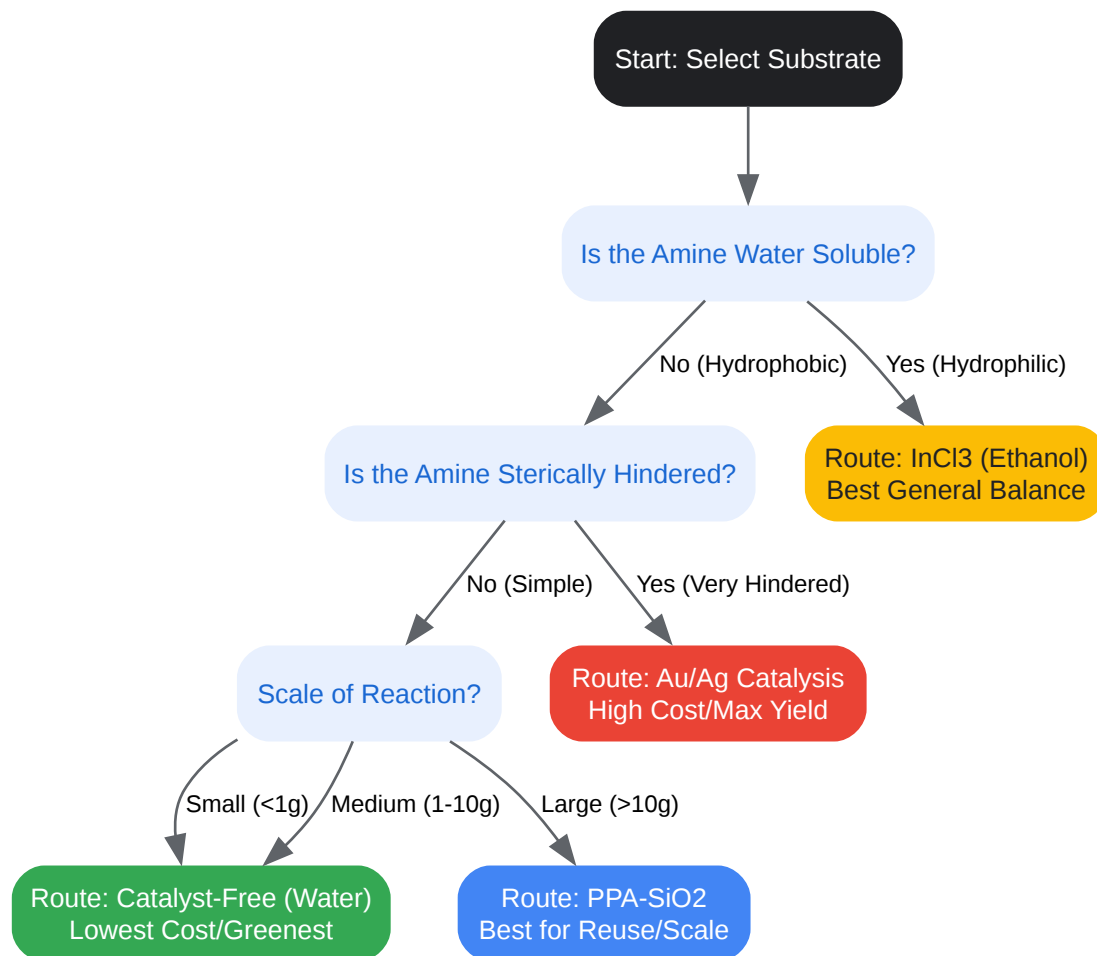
Start: Select Substrate

Is the Amine Water Soluble?

No (Hydrophobic)

Yes (Hydrophilic)

Is the Amine Sterically Hindered?

Route: InCl3 (Ethanol)
Best General Balance

No (Simple)

Yes (Very Hindered)

Scale of Reaction?

Route: Au/Ag Catalysis
High Cost/Max Yield

Small (<1g)

Medium (1-10g)

Large (>10g)

Route: Catalyst-Free (Water)
Lowest Cost/Greenest

Route: PPA-SiO2
Best for Reuse/Scale